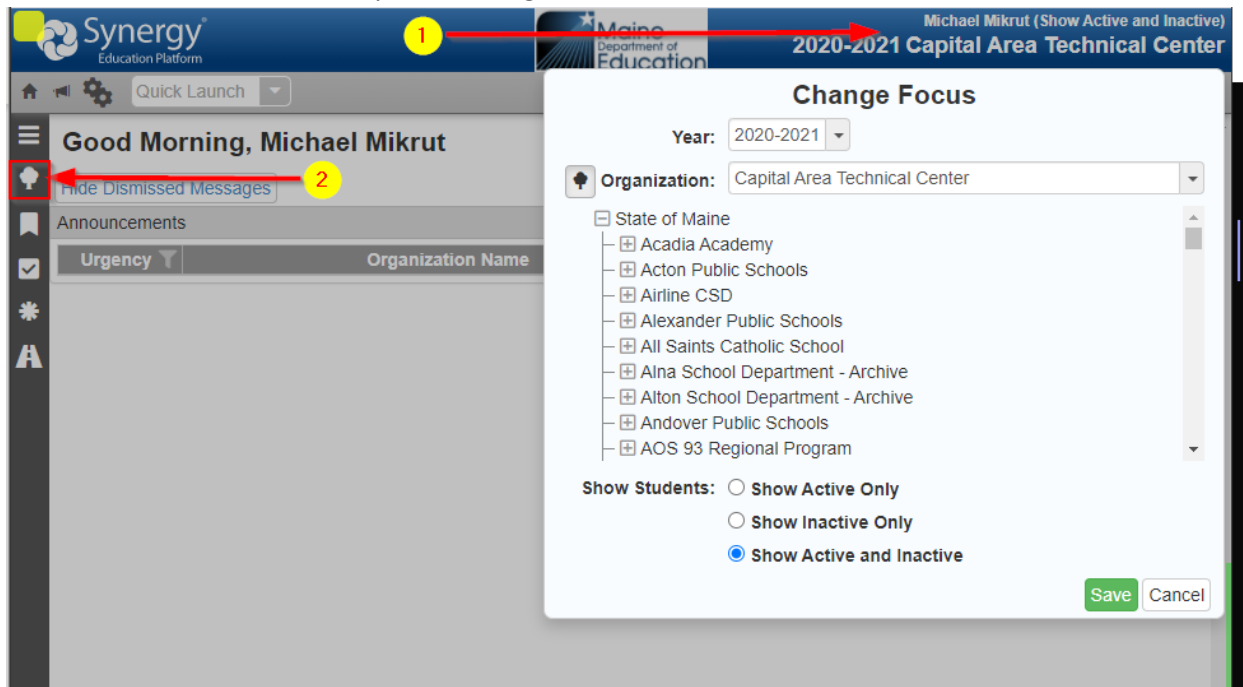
Synergy
Education Platform

1

Maine
Department of
Education

Michael Mikrut (Show Active and Inactive)
2020-2021 Capital Area Technical Center

Quick Launch

Good Morning, Michael Mikrut

2

Hide Dismissed Messages

Announcements

| Urgency | Organization Name |
|---|---|

Change Focus

Year: 2020-2021

Organization: Capital Area Technical Center

State of Maine
Acadia Academy
Acton Public Schools
Airline CSD
Alexander Public Schools
All Saints Catholic School
Alna School Department - Archive
Alton School Department - Archive
Andover Public Schools
AOS 93 Regional Program

Show Students: Show Active Only
Show Inactive Only
Show Active and Inactive

Save Cancel